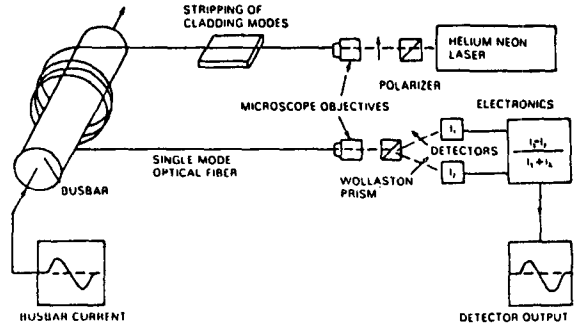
STRIPPING OF CLADDING MODES

HELIUM NEON LASER

POLARIZER

MICROSCOPE OBJECTIVES

ELECTRONICS

$I_1$

$\frac{I_1 - I_2}{I_1 + I_2}$

SINGLE MODE OPTICAL FIBER

DETECTORS

$I_2$

WOLLASTON PRISM

BUSBAR

BUSBAR CURRENT

DETECTOR OUTPUT